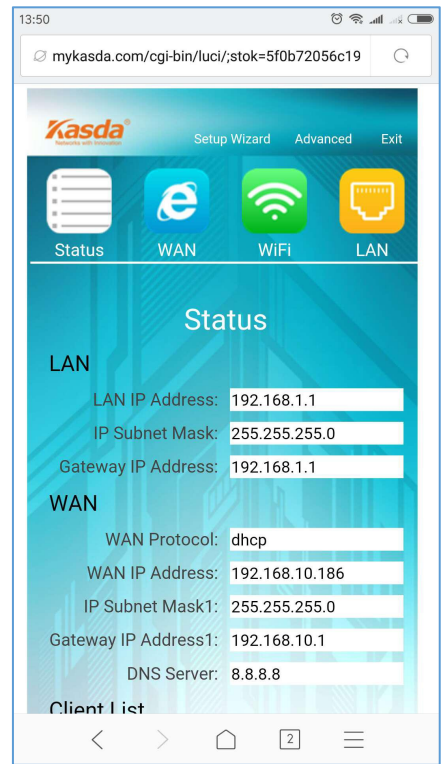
13:50

mykasda.com/cgi-bin/luci/;stok=5f0b72056c19

Kasda
Networks with Innovation

Setup Wizard Advanced Exit

Status WAN WiFi LAN

Status

LAN

LAN IP Address: 192.168.1.1

IP Subnet Mask: 255.255.255.0

Gateway IP Address: 192.168.1.1

WAN

WAN Protocol: dhcp

WAN IP Address: 192.168.10.186

IP Subnet Mask1: 255.255.255.0

Gateway IP Address1: 192.168.10.1

DNS Server: 8.8.8.8

Client List

2